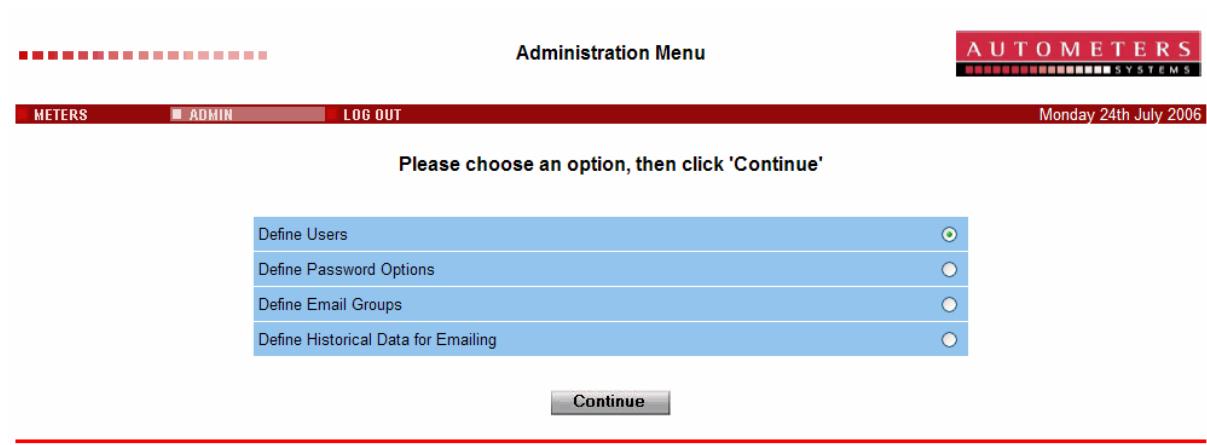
Administration Menu

AUTOMETERS
SYSTEMS

METERS ADMIN LOG OUT Monday 24th July 2006

Please choose an option, then click 'Continue'

Define Users

Define Password Options

Define Email Groups

Define Historical Data for Emailing

Continue